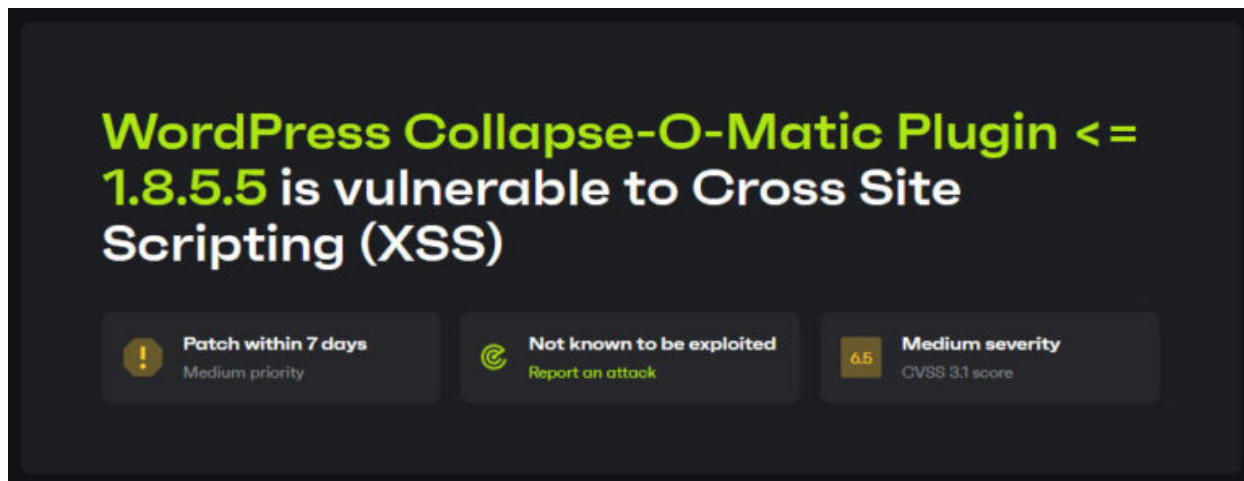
WordPress Collapse-O-Matic Plugin <= 1.8.5.5 is vulnerable to Cross Site Scripting (XSS)

!

Patch within 7 days

Medium priority

Not known to be exploited

Report an attack

6.5

Medium severity

CVSS 3.1 score